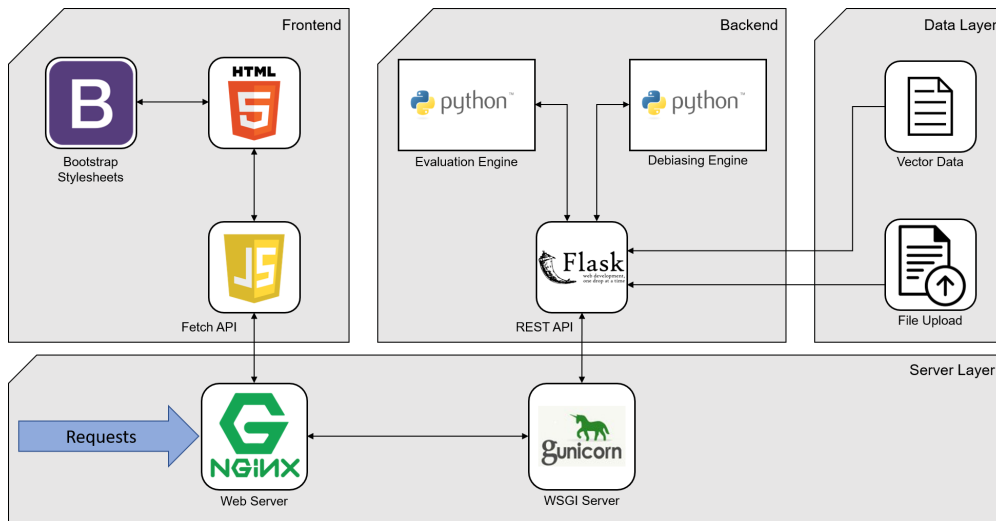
Frontend

B

Bootstrap Stylesheets

HTML 5

JS

Fetch API

Backend

python™

Evaluation Engine

python™

Debiasing Engine

Flask
web development, one drop at a time

REST API

Data Layer

Vector Data

File Upload

Server Layer

Requests

NGINX

Web Server

gunicorn

WSGI Server